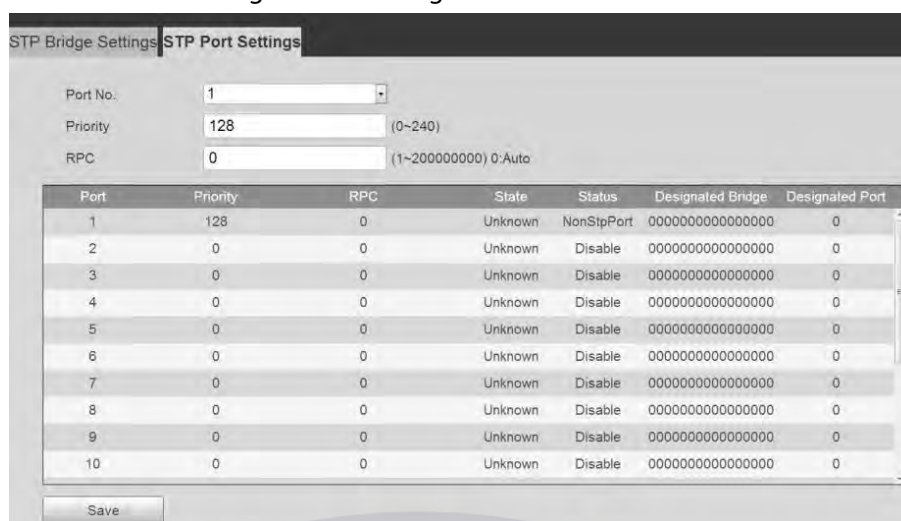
STP Bridge Settings STP Port Settings

Port No. 1

Priority 128 (0~240)

RPC 0 (1~200000000) 0:Auto

| Port | Priority | RPC | State | Status | Designated Bridge | Designated Port |
|---|---|---|---|---|---|---|
| 1 | 128 | 0 | Unknown | NonStpPort | 0000000000000000 | 0 |
| 2 | 0 | 0 | Unknown | Disable | 0000000000000000 | 0 |
| 3 | 0 | 0 | Unknown | Disable | 0000000000000000 | 0 |
| 4 | 0 | 0 | Unknown | Disable | 0000000000000000 | 0 |
| 5 | 0 | 0 | Unknown | Disable | 0000000000000000 | 0 |
| 6 | 0 | 0 | Unknown | Disable | 0000000000000000 | 0 |
| 7 | 0 | 0 | Unknown | Disable | 0000000000000000 | 0 |
| 8 | 0 | 0 | Unknown | Disable | 0000000000000000 | 0 |
| 9 | 0 | 0 | Unknown | Disable | 0000000000000000 | 0 |
| 10 | 0 | 0 | Unknown | Disable | 0000000000000000 | 0 |

Save